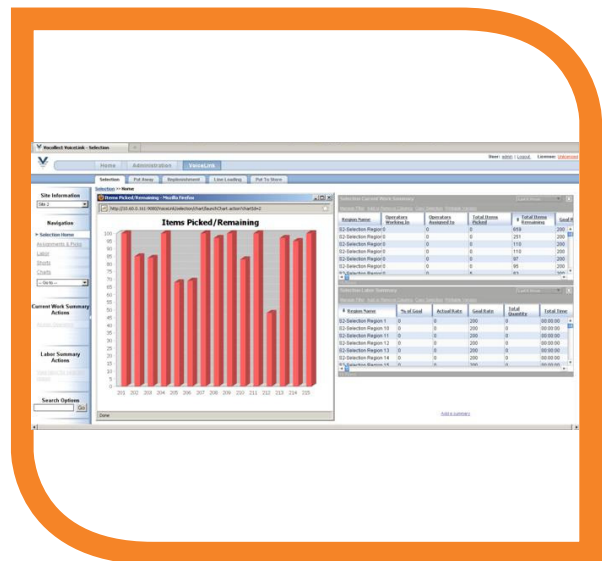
Vocollect VoiceLink - Selection

User: admin | Logout License: Welcome

Home Administration VoiceLink

Selection Put Away Replenishment Line Loading Put To Store

Selection >> Home

Site Information

Site 1

Navigation

Selection Home

Assignments & Picks

Labor

Shorts

Charts

-- Go to --

Current Work Summary Actions

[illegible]

Labor Summary Actions

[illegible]

Search Options

Go

Items Picked/Remaining - Mozilla Firefox

http://10.60.0.161:9080/VoiceLink/selection/chart/launchChart.action?chartId=2

Items Picked/Remaining

100
95
90
85
80
75
70
65
60
55
50
45
40
35
30
25
20
15
10
5
0

201 202 203 204 205 206 207 208 209 210 211 212 213 214 215

Done

Selection Current Work Summary

| Region Name | Operators Working In | Operators Assigned In | Total Items Picked | Total Items Remaining | Goal R |
|---|---|---|---|---|---|
| 02-Selection Region 0 | 0 | 0 | 0 | 659 | 200 |
| 02-Selection Region 0 | 0 | 0 | 0 | 251 | 200 |
| 02-Selection Region 0 | 0 | 0 | 0 | 110 | 200 |
| 02-Selection Region 0 | 0 | 0 | 0 | 110 | 200 |
| 02-Selection Region 0 | 0 | 0 | 0 | 97 | 200 |
| 02-Selection Region 0 | 0 | 0 | 0 | 95 | 200 |

Selection Labor Summary

| Region Name | % of Goal | Actual Rate | Goal Rate | Total Quantity | Total Time |
|---|---|---|---|---|---|
| 02-Selection Region 1 | 0 | 0 | 200 | 0 | 00:00:00 |
| 02-Selection Region 10 | 0 | 0 | 200 | 0 | 00:00:00 |
| 02-Selection Region 11 | 0 | 0 | 200 | 0 | 00:00:00 |
| 02-Selection Region 12 | 0 | 0 | 200 | 0 | 00:00:00 |
| 02-Selection Region 13 | 0 | 0 | 200 | 0 | 00:00:00 |
| 02-Selection Region 14 | 0 | 0 | 200 | 0 | 00:00:00 |

Add a summary